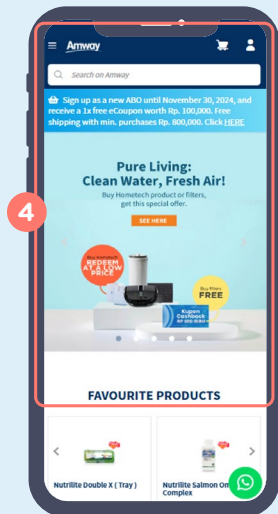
Amway

Search on Amway

Sign up as a new ABO until November 30, 2024, and receive a 1x free eCoupon worth Rp. 100,000. Free shipping with min. purchases Rp. 800,000. Click HERE

4

Pure Living: Clean Water, Fresh Air!

Buy Hometech product or filters, get this special offer.

SEE HERE

REDEEM AT A LOW PRICE

Buy filters FREE

Kupon Cashback

FAVOURITE PRODUCTS

Nutrilite Double X ( Tray )

Nutrilite Salmon Om Complex